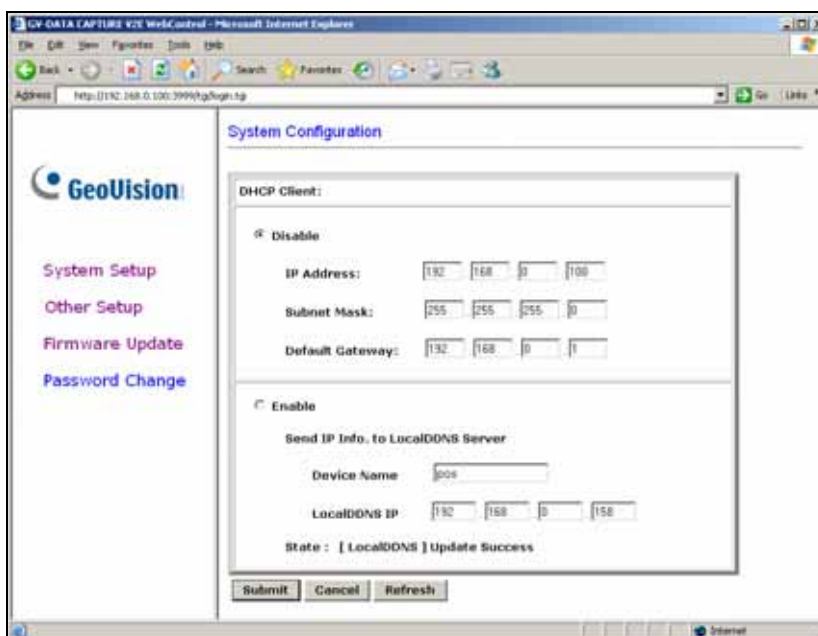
GV-DATA CAPTURE V2E WebControl - Microsoft Internet Explorer

File Edit View Favorites Tools Help

Back Search Favorites

Address http://192.168.0.100:3999/cgi/login.cgi

Go Links

System Configuration

GeoVision

System Setup

Other Setup

Firmware Update

Password Change

DHCP Client:

Disable

IP Address: 192 168 0 100

Subnet Mask: 255 255 255 0

Default Gateway: 192 168 0 1

Enable

Send IP Info. to LocalDDNS Server

Device Name pos

LocalDDNS IP 192 168 0 158

State : [ LocalDDNS ] Update Success

Submit Cancel Refresh

Internet